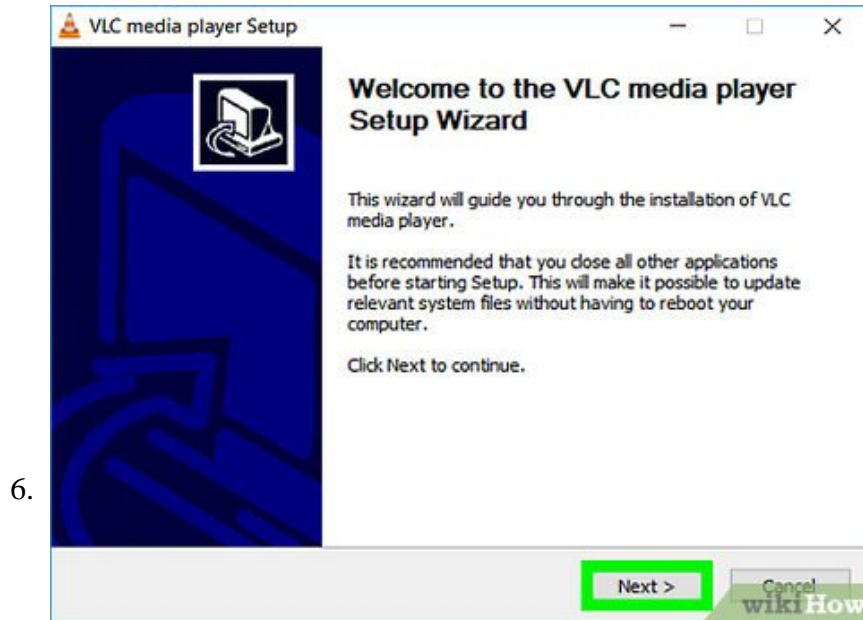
6.

VLC media player Setup

Welcome to the VLC media player Setup Wizard

This wizard will guide you through the installation of VLC media player.

It is recommended that you close all other applications before starting Setup. This will make it possible to update relevant system files without having to reboot your computer.

Click Next to continue.

Next >

Cancel

wikiHow